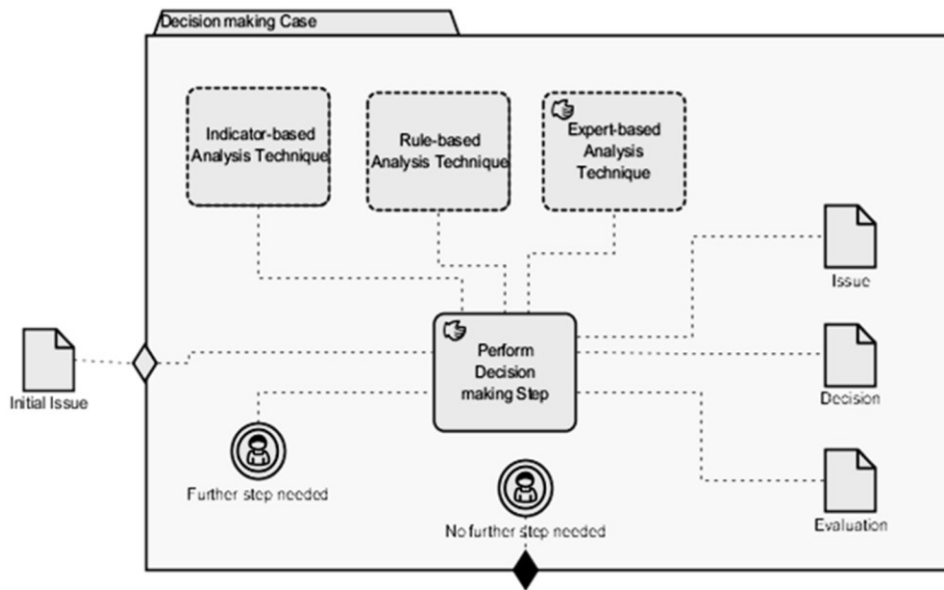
Decision making Case

Indicator-based Analysis Technique

Rule-based Analysis Technique

Expert-based Analysis Technique

Issue

Initial Issue

Perform Decision making Step

Decision

Further step needed

No further step needed

Evaluation